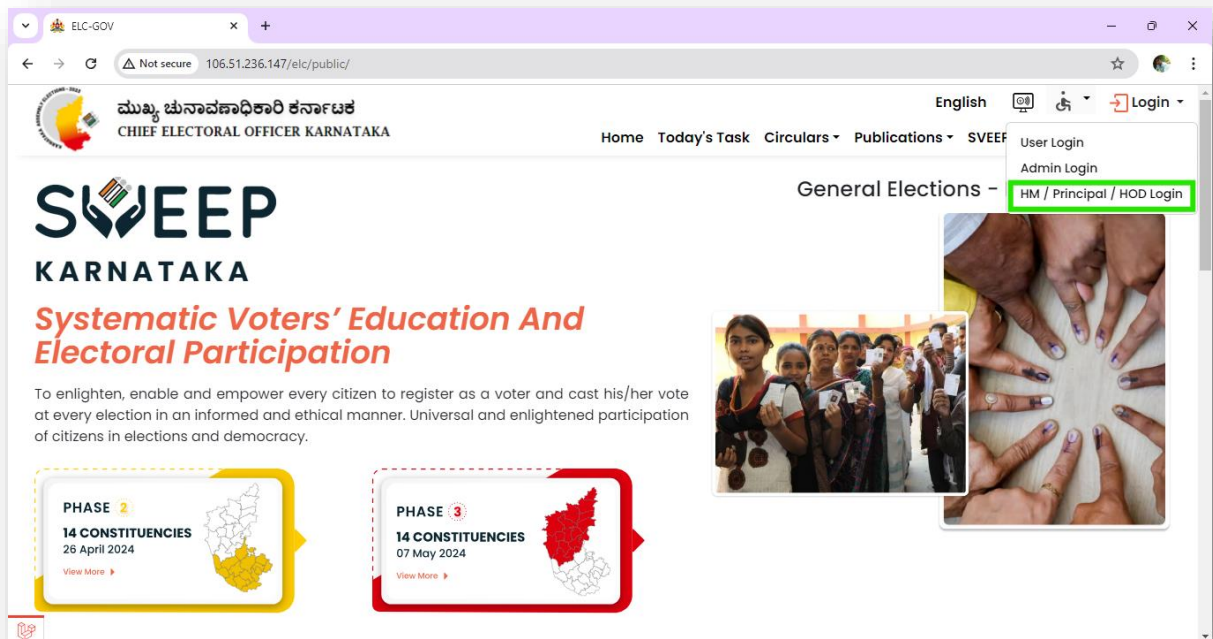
ELC-GOV

Not secure 106.51.236.147/elc/public/

ಮುಖ್ಯ ಚುನಾವಣಾಧಿಕಾರಿ ಕರ್ನಾಟಕ
CHIEF ELECTORAL OFFICER KARNATAKA

English Login

Home Today's Task Circulars Publications SVEEP

User Login
Admin Login
HM / Principal / HOD Login

General Elections -

SVEEP
KARNATAKA

Systematic Voters' Education And Electoral Participation

To enlighten, enable and empower every citizen to register as a voter and cast his/her vote at every election in an informed and ethical manner. Universal and enlightened participation of citizens in elections and democracy.

PHASE 2
14 CONSTITUENCIES
26 April 2024
View More

PHASE 3
14 CONSTITUENCIES
07 May 2024
View More